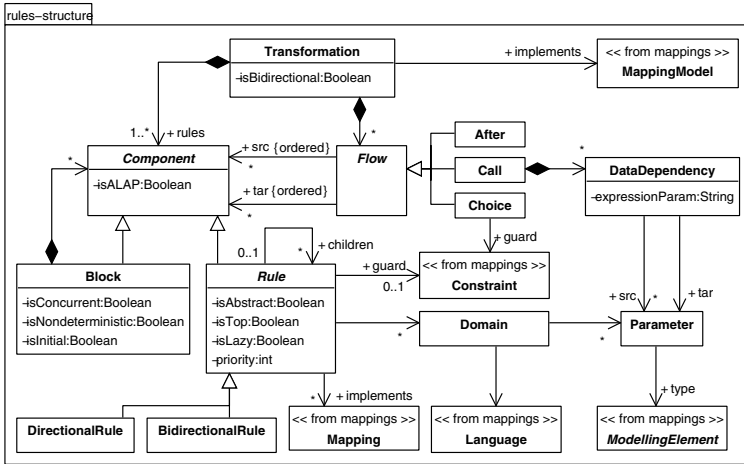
rules–structure

Transformation
-isBidirectional:Boolean

+ implements

<< from mappings >>
MappingModel

1..* + rules

Component
-isALAP:Boolean

+ src {ordered}
+ tar {ordered}

Flow

After
Call
Choice

DataDependency
-expressionParam:String

Block
-isConcurrent:Boolean
-isNondeterministic:Boolean
-isInitial:Boolean

0..1
+ children

Rule
-isAbstract:Boolean
-isTop:Boolean
-isLazy:Boolean
-priority:int

+ guard
0..1

<< from mappings >>
Constraint

+ guard

Domain

Parameter

+ src
+ tar

+ implements

<< from mappings >>
Mapping

<< from mappings >>
Language

+ type

<< from mappings >>
ModellingElement

DirectionalRule
BidirectionalRule